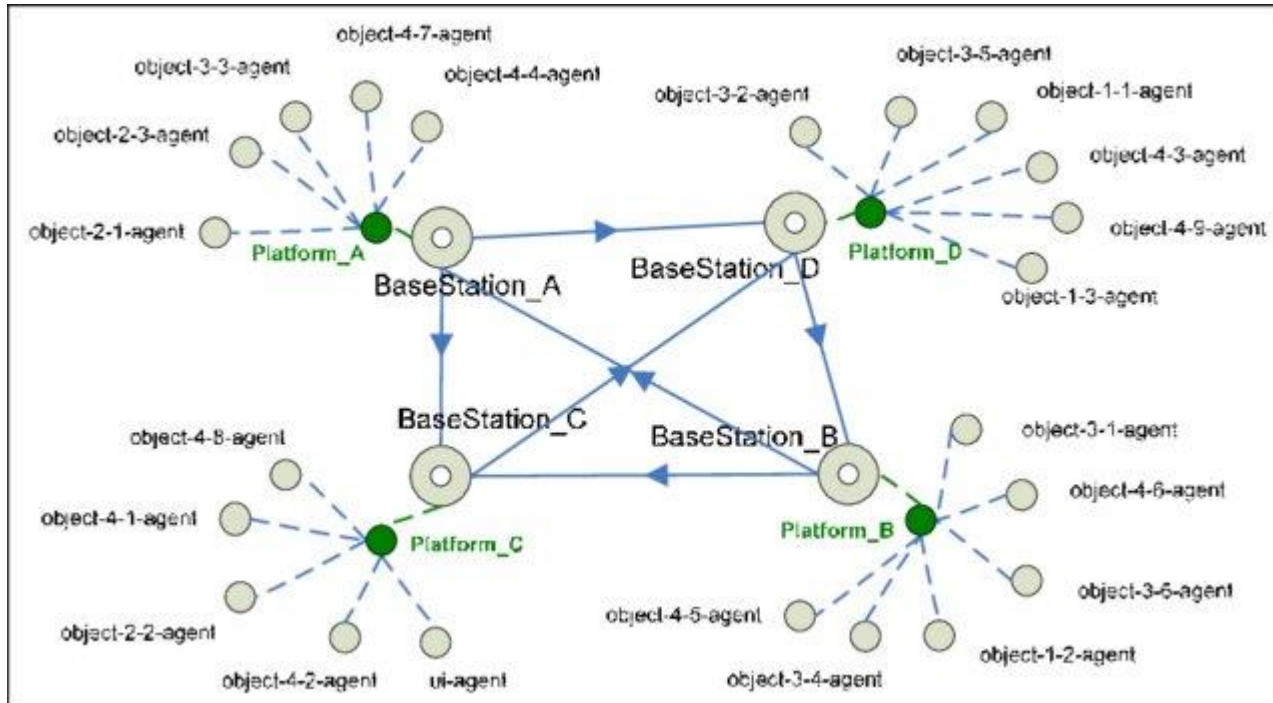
object-4-7-agent
object-3-3-agent
object-4-4-agent
object-2-3-agent
object-2-1-agent
Platform_A
BaseStation_A
object-3-5-agent
object-3-2-agent
object-1-1-agent
object-4-3-agent
object-4-9-agent
Platform_D
BaseStation_D
object-1-3-agent
BaseStation_C
BaseStation_B
object-4-8-agent
object-4-1-agent
Platform_C
object-2-2-agent
object-4-2-agent
ui-agent
object-3-1-agent
object-4-6-agent
Platform_B
object-3-6-agent
object-4-5-agent
object-1-2-agent
object-3-4-agent